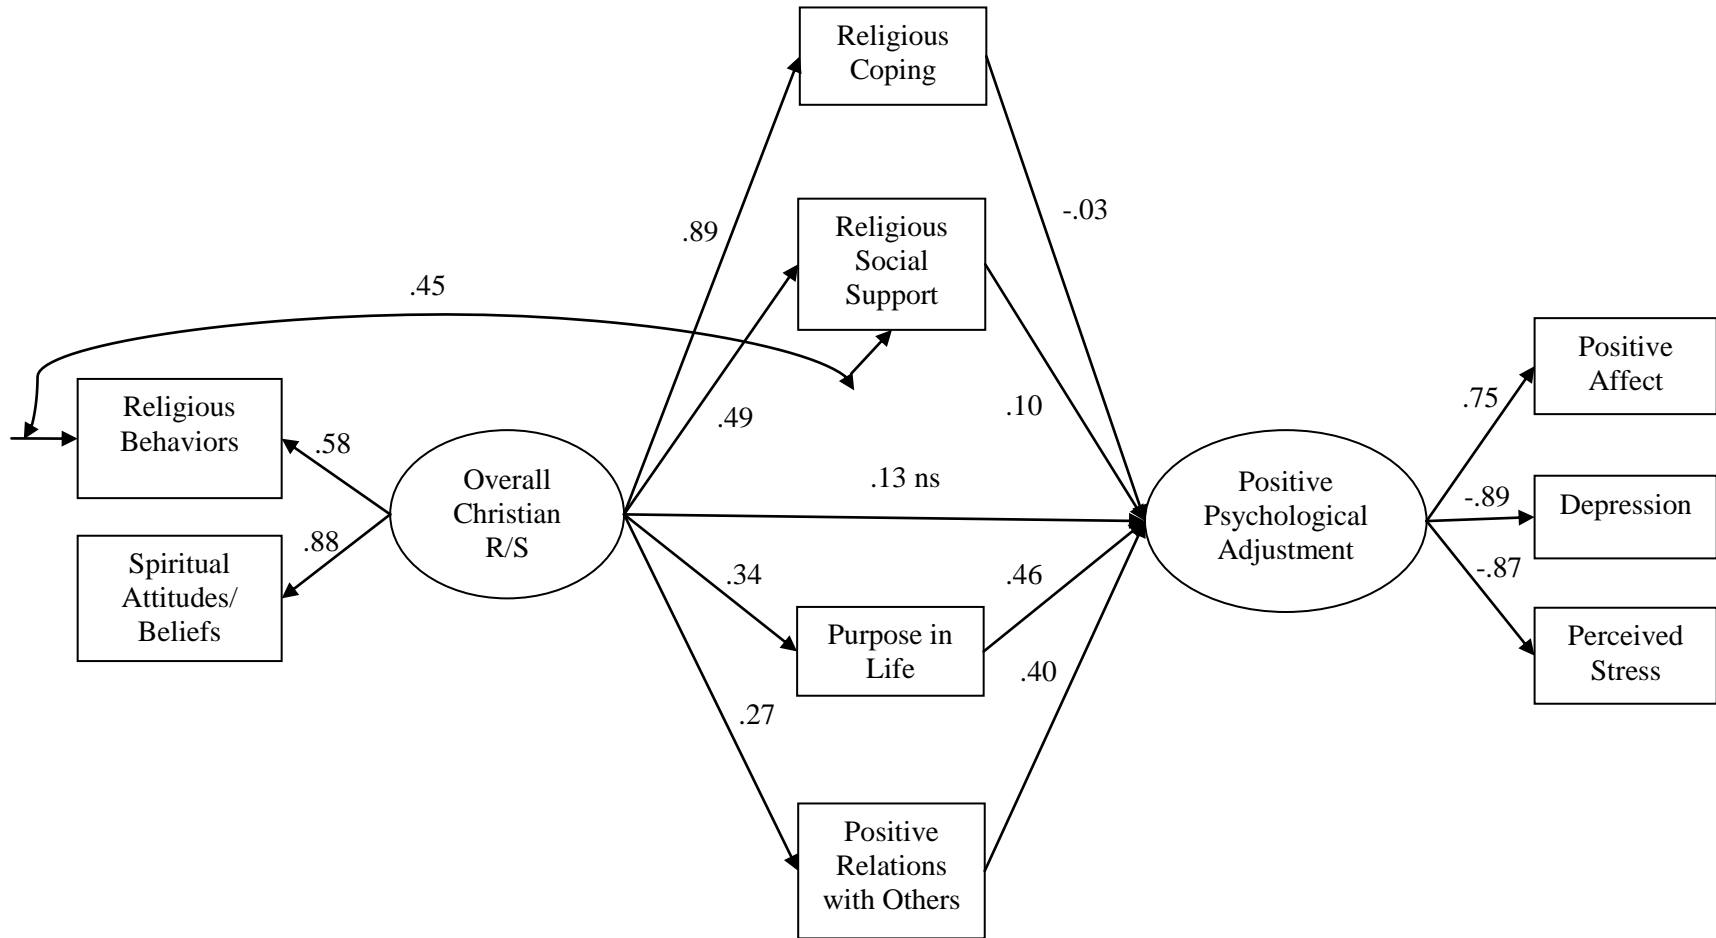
Religious Coping

.89

-.03

Religious Social Support

.45

Positive Affect

Religious Behaviors

.58

.49

.10

.75

Overall Christian R/S

.13 ns

Positive Psychological Adjustment

-.89

Depression

.88

Spiritual Attitudes/ Beliefs

.34

.46

-.87

Purpose in Life

Perceived Stress

.40

.27

Positive Relations with Others